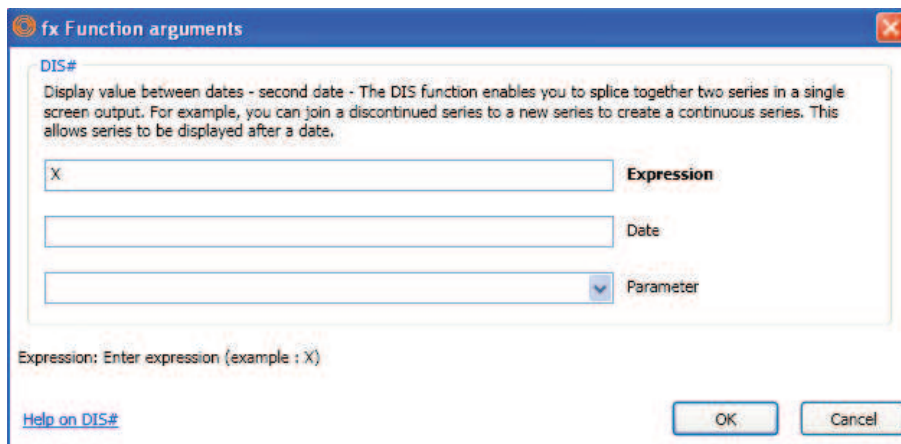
fx Function arguments

DIS#

Display value between dates - second date - The DIS function enables you to splice together two series in a single screen output. For example, you can join a discontinued series to a new series to create a continuous series. This allows series to be displayed after a date.

X

Expression

Date

Parameter

Expression: Enter expression (example : X)

Help on DIS#

OK

Cancel